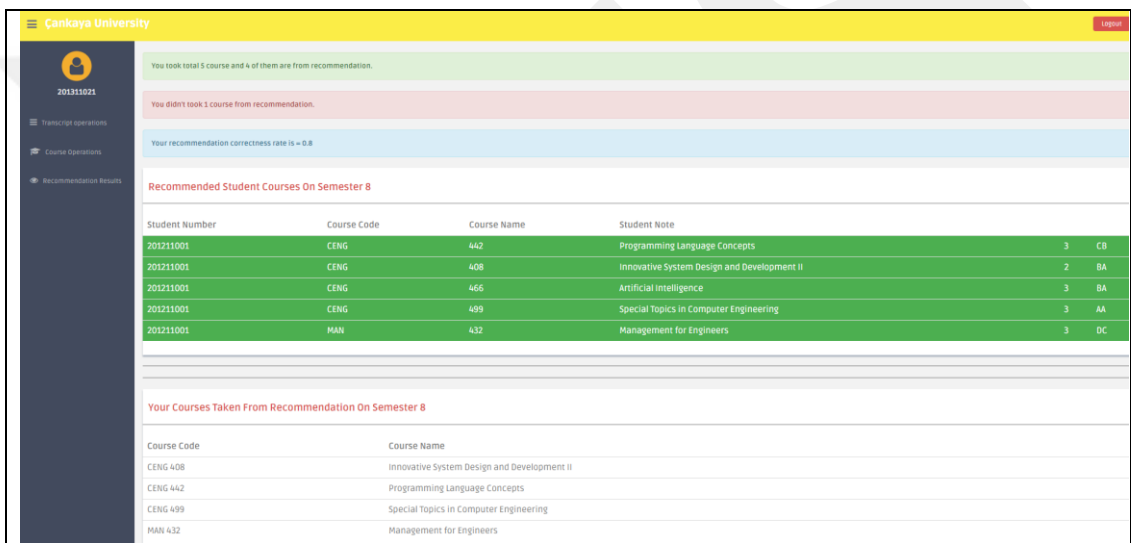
≡ Çankaya University

Logout

201311021

Transcript operations

Course Operations

Recommendation Results

You took total 5 course and 4 of them are from recommendation.

You didn't took 1 course from recommendation.

Your recommendation correctness rate is = 0.8

Recommended Student Courses On Semester 8

| Student Number | Course Code | Course Name | Student Note | | |
|---|---|---|---|---|---|
| 201211001 | CENG | 442 | Programming Language Concepts | 3 | CB |
| 201211001 | CENG | 408 | Innovative System Design and Development II | 2 | BA |
| 201211001 | CENG | 466 | Artificial Intelligence | 3 | BA |
| 201211001 | CENG | 499 | Special Topics in Computer Engineering | 3 | AA |
| 201211001 | MAN | 432 | Management for Engineers | 3 | DC |

Your Courses Taken From Recommendation On Semester 8

| Course Code | Course Name |
|---|---|
| CENG 408 | Innovative System Design and Development II |
| CENG 442 | Programming Language Concepts |
| CENG 499 | Special Topics in Computer Engineering |
| MAN 432 | Management for Engineers |